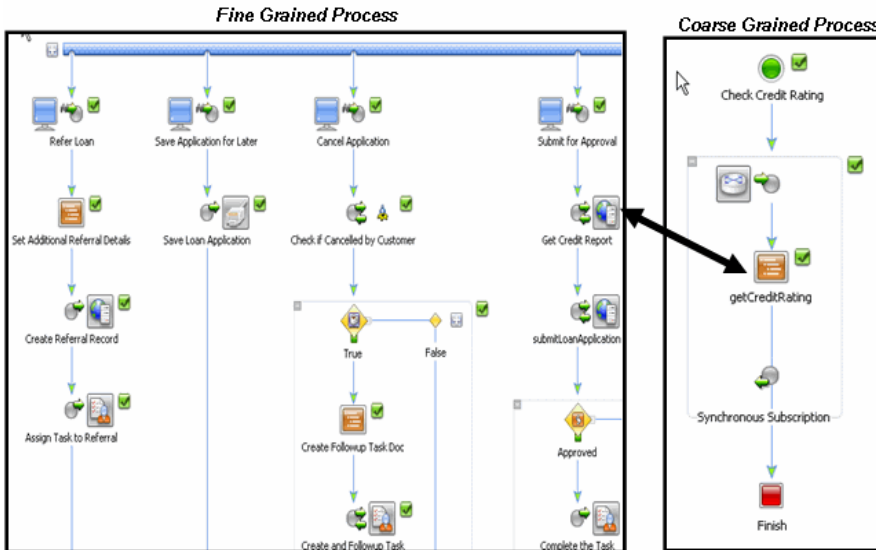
Fine Grained Process

Refer Loan

Save Application for Later

Cancel Application

Submit for Approval

Set Additional Referral Details

Save Loan Application

Check if Cancelled by Customer

Get Credit Report

Create Referral Record

True

False

submitLoanApplication

Assign Task to Referral

Create Followup Task Doc

Approved

Create and Followup Task

Complete the Task

Coarse Grained Process

Check Credit Rating

getCreditRating

Synchronous Subscription

Finish